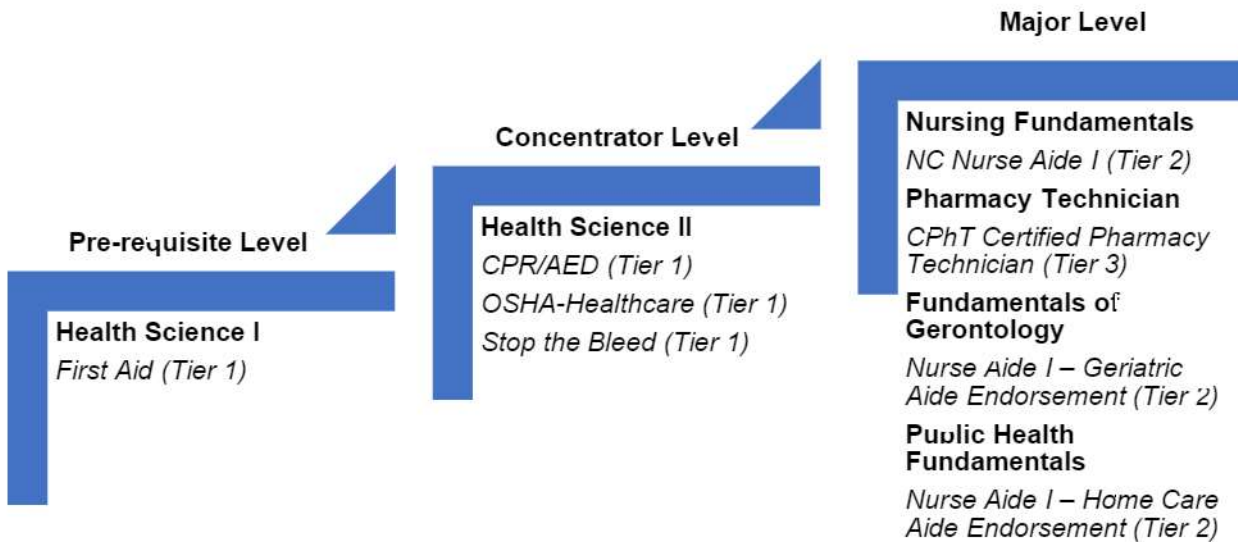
Major Level

Concentrator Level

Pre-requisite Level

Health Science I
First Aid (Tier 1)

Health Science II
CPR/AED (Tier 1)
OSHA-Healthcare (Tier 1)
Stop the Bleed (Tier 1)

Nursing Fundamentals
NC Nurse Aide I (Tier 2)

Pharmacy Technician
CPhT Certified Pharmacy Technician (Tier 3)

Fundamentals of Gerontology
Nurse Aide I – Geriatric Aide Endorsement (Tier 2)

Public Health Fundamentals
Nurse Aide I – Home Care Aide Endorsement (Tier 2)